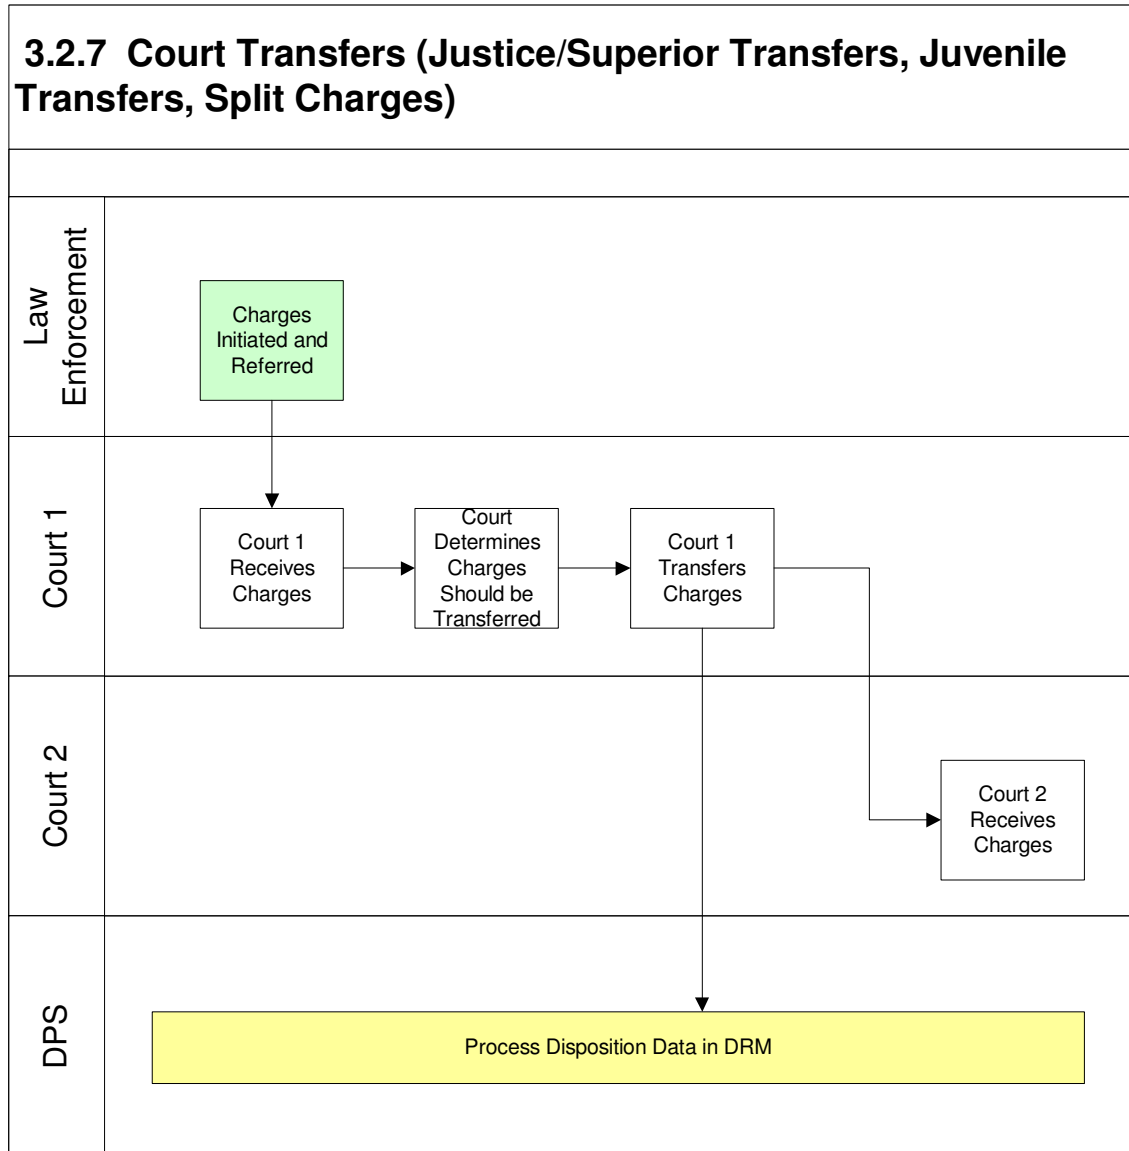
3.2.7 Court Transfers (Justice/Superior Transfers, Juvenile Transfers, Split Charges)

Law Enforcement

Charges Initiated and Referred

Court 1

Court 1 Receives Charges

Court Determines Charges Should be Transferred

Court 1 Transfers Charges

Court 2

Court 2 Receives Charges

DPS

Process Disposition Data in DRM